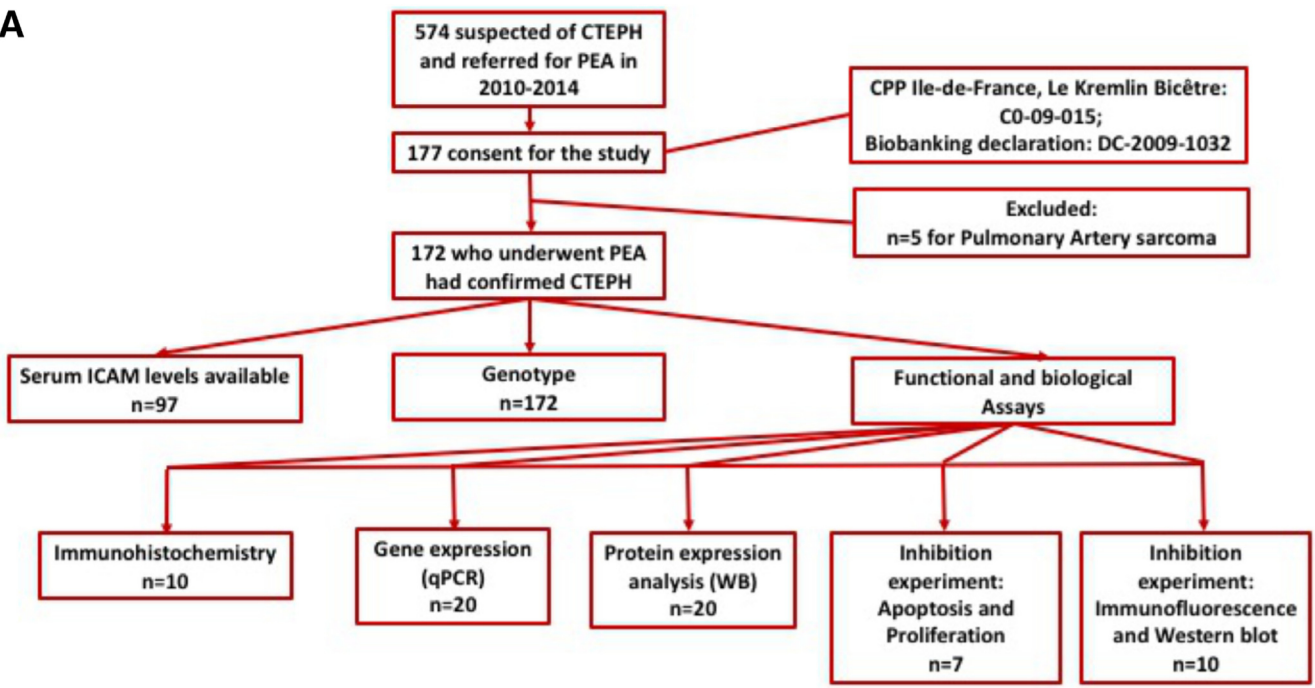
A

574 suspected of CTEPH and referred for PEA in 2010-2014

CPP Ile-de-France, Le Kremlin Bicêtre: C0-09-015; Biobanking declaration: DC-2009-1032

177 consent for the study

Excluded: n=5 for Pulmonary Artery sarcoma

172 who underwent PEA had confirmed CTEPH

Serum ICAM levels available n=97

Genotype n=172

Functional and biological Assays

Immunohistochemistry n=10

Gene expression (qPCR) n=20

Protein expression analysis (WB) n=20

Inhibition experiment: Apoptosis and Proliferation n=7

Inhibition experiment: Immunofluorescence and Western blot n=10